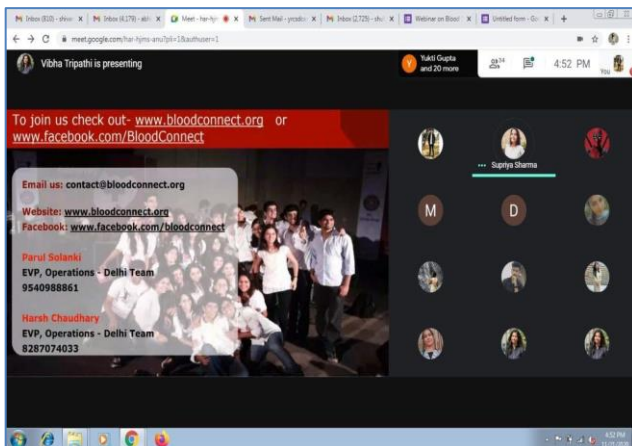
M Inbox (810) - shiva | M Inbox (4,179) - akhi | Meet - har-hjmo | M Sent Mail - prcsdc | M Inbox (2,725) - shu | Webinar on Blood | Untitled form - Go | +

meet.google.com/har-hjmo-anu?pli=1&authuser=1

Vibha Tripathi is presenting

Y Yukti Gupta and 20 more

24

4:52 PM

You

To join us check out- www.bloodconnect.org or www.facebook.com/BloodConnect

Email us: contact@bloodconnect.org

Website: www.bloodconnect.org
Facebook: www.facebook.com/bloodconnect

Parul Solanki
EVP, Operations - Delhi Team
9540988861

Harsh Chaudhary
EVP, Operations - Delhi Team
8287074033

Supriya Sharma

M

D

4:52 PM
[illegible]